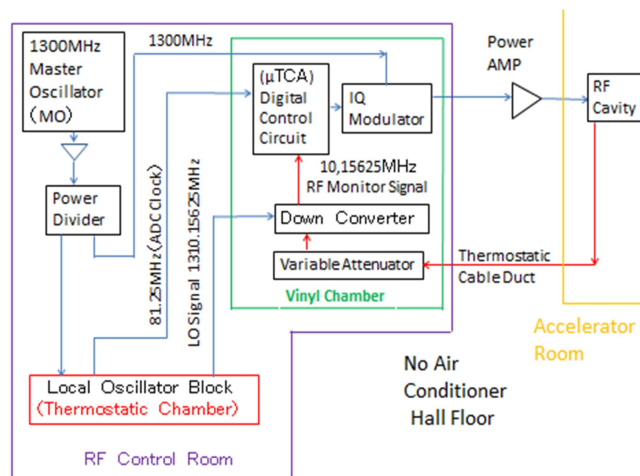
1300MHz Master Oscillator (MO)

1300MHz

(μTCA) Digital Control Circuit

IQ Modulator

Power AMP

RF Cavity

Power Divider

81.25MHz (ADC Clock)

LO Signal 1310.15625MHz

10,15625MHz RF Monitor Signal

Down Converter

Variable Attenuator

Thermostatic Cable Duct

Vinyl Chamber

Accelerator Room

Local Oscillator Block (Thermostatic Chamber)

No Air Conditioner Hall Floor

RF Control Room